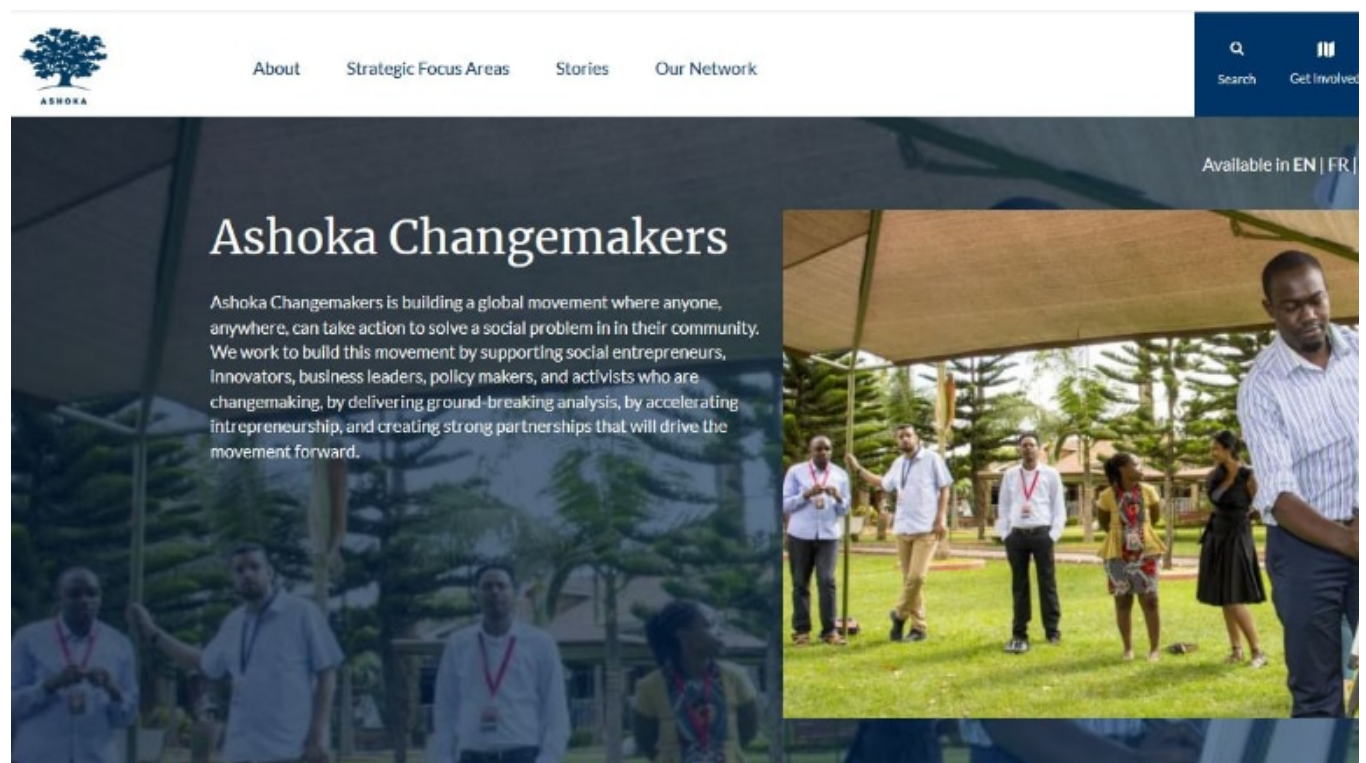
ASHOKA

About Strategic Focus Areas Stories Our Network

Search Get Involved

Available in EN | FR |

Ashoka Changemakers

Ashoka Changemakers is building a global movement where anyone, anywhere, can take action to solve a social problem in in their community. We work to build this movement by supporting social entrepreneurs, innovators, business leaders, policy makers, and activists who are changemaking, by delivering ground-breaking analysis, by accelerating intrepreneurship, and creating strong partnerships that will drive the movement forward.